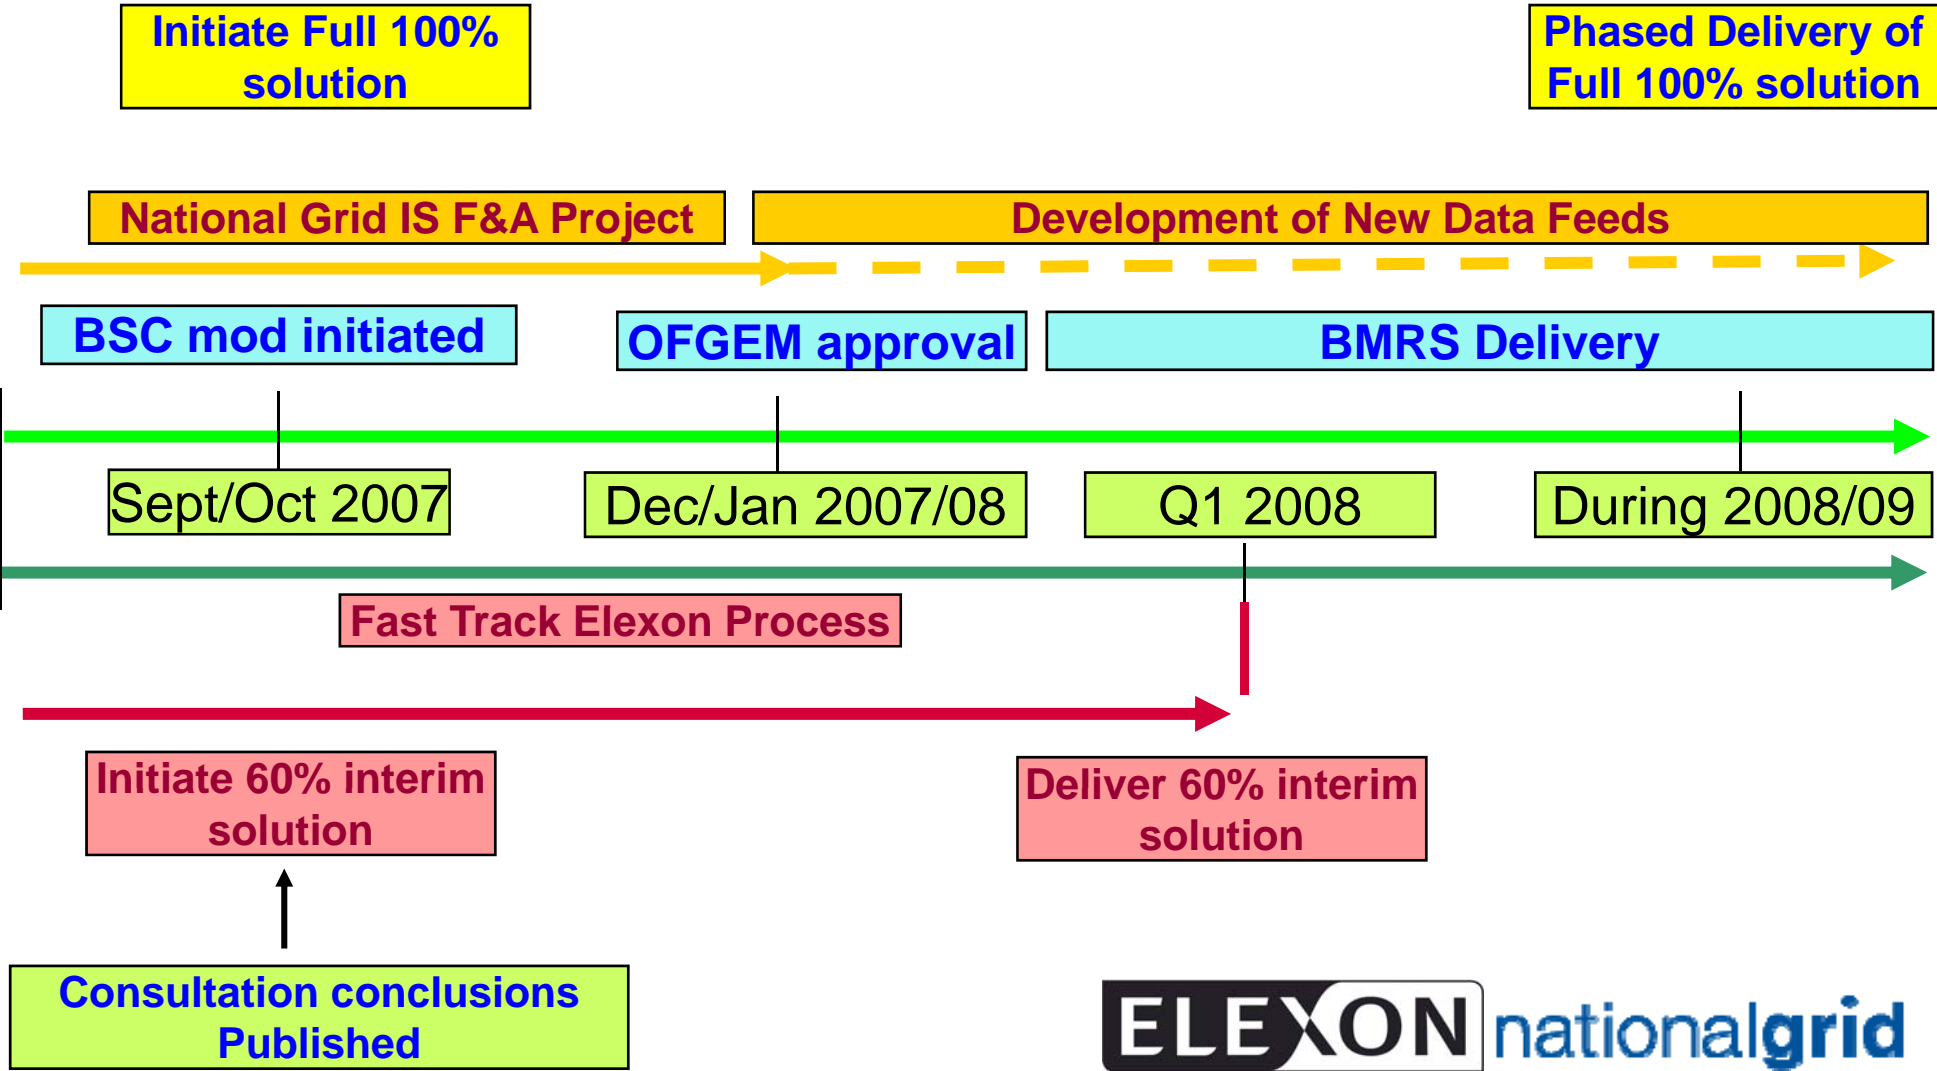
Initiate Full 100% solution

Phased Delivery of Full 100% solution

National Grid IS F&A Project

Development of New Data Feeds

BSC mod initiated

OFGEM approval

BMRS Delivery

Sept/Oct 2007

Dec/Jan 2007/08

Q1 2008

During 2008/09

Fast Track Elexon Process

Initiate 60% interim solution

Deliver 60% interim solution

Consultation conclusions Published

ELEXON nationalgrid